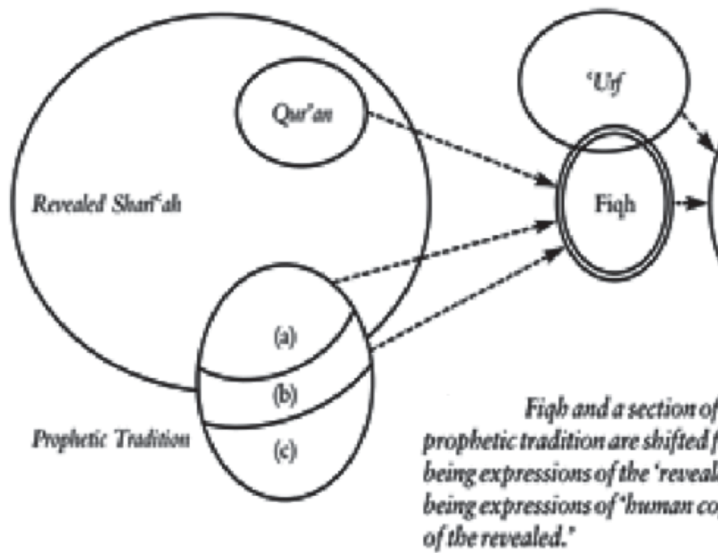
'Urf

Qur'an

Revealed Shari'ah

Fiqh

(a)

(b)

(c)

Prophetic Tradition

Fiqh and a section of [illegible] prophetic tradition are shifted f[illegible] being expressions of the 'reveal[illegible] being expressions of 'human co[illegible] of the revealed."